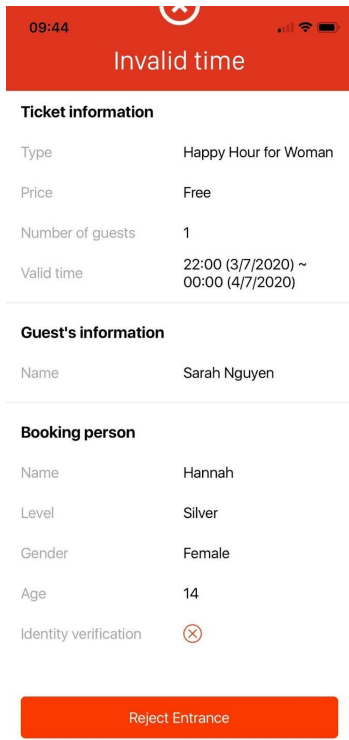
09:44

Invalid time

Ticket information

| | |
|---|---|
| Type | Happy Hour for Woman |
| Price | Free |
| Number of guests | 1 |
| Valid time | 22:00 (3/7/2020) ~ 00:00 (4/7/2020) |

Guest's information

| | |
|---|---|
| Name | Sarah Nguyen |

Booking person

| | |
|---|---|
| Name | Hannah |
| Level | Silver |
| Gender | Female |
| Age | 14 |
| Identity verification | ⊗ |

Reject Entrance